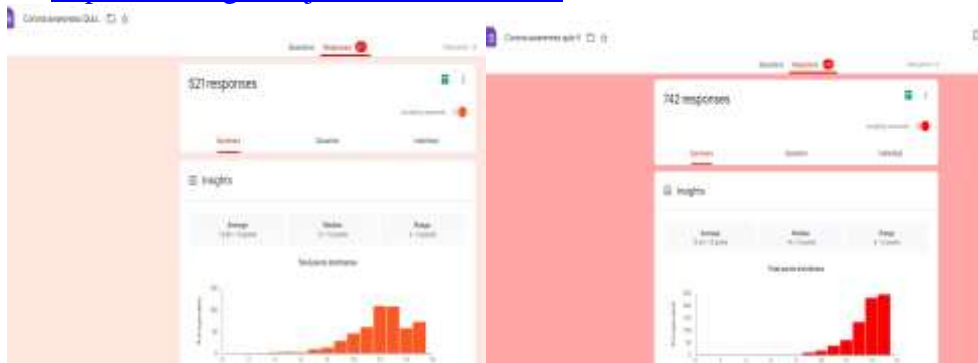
Corona awareness Quiz

Questions Responses

521 responses

Summary Question Individual

Insights

Average Median Range

Total points distribution

Corona awareness quiz II

Questions Responses

742 responses

Summary Question Individual

Insights

Average Median Range

Total points distribution